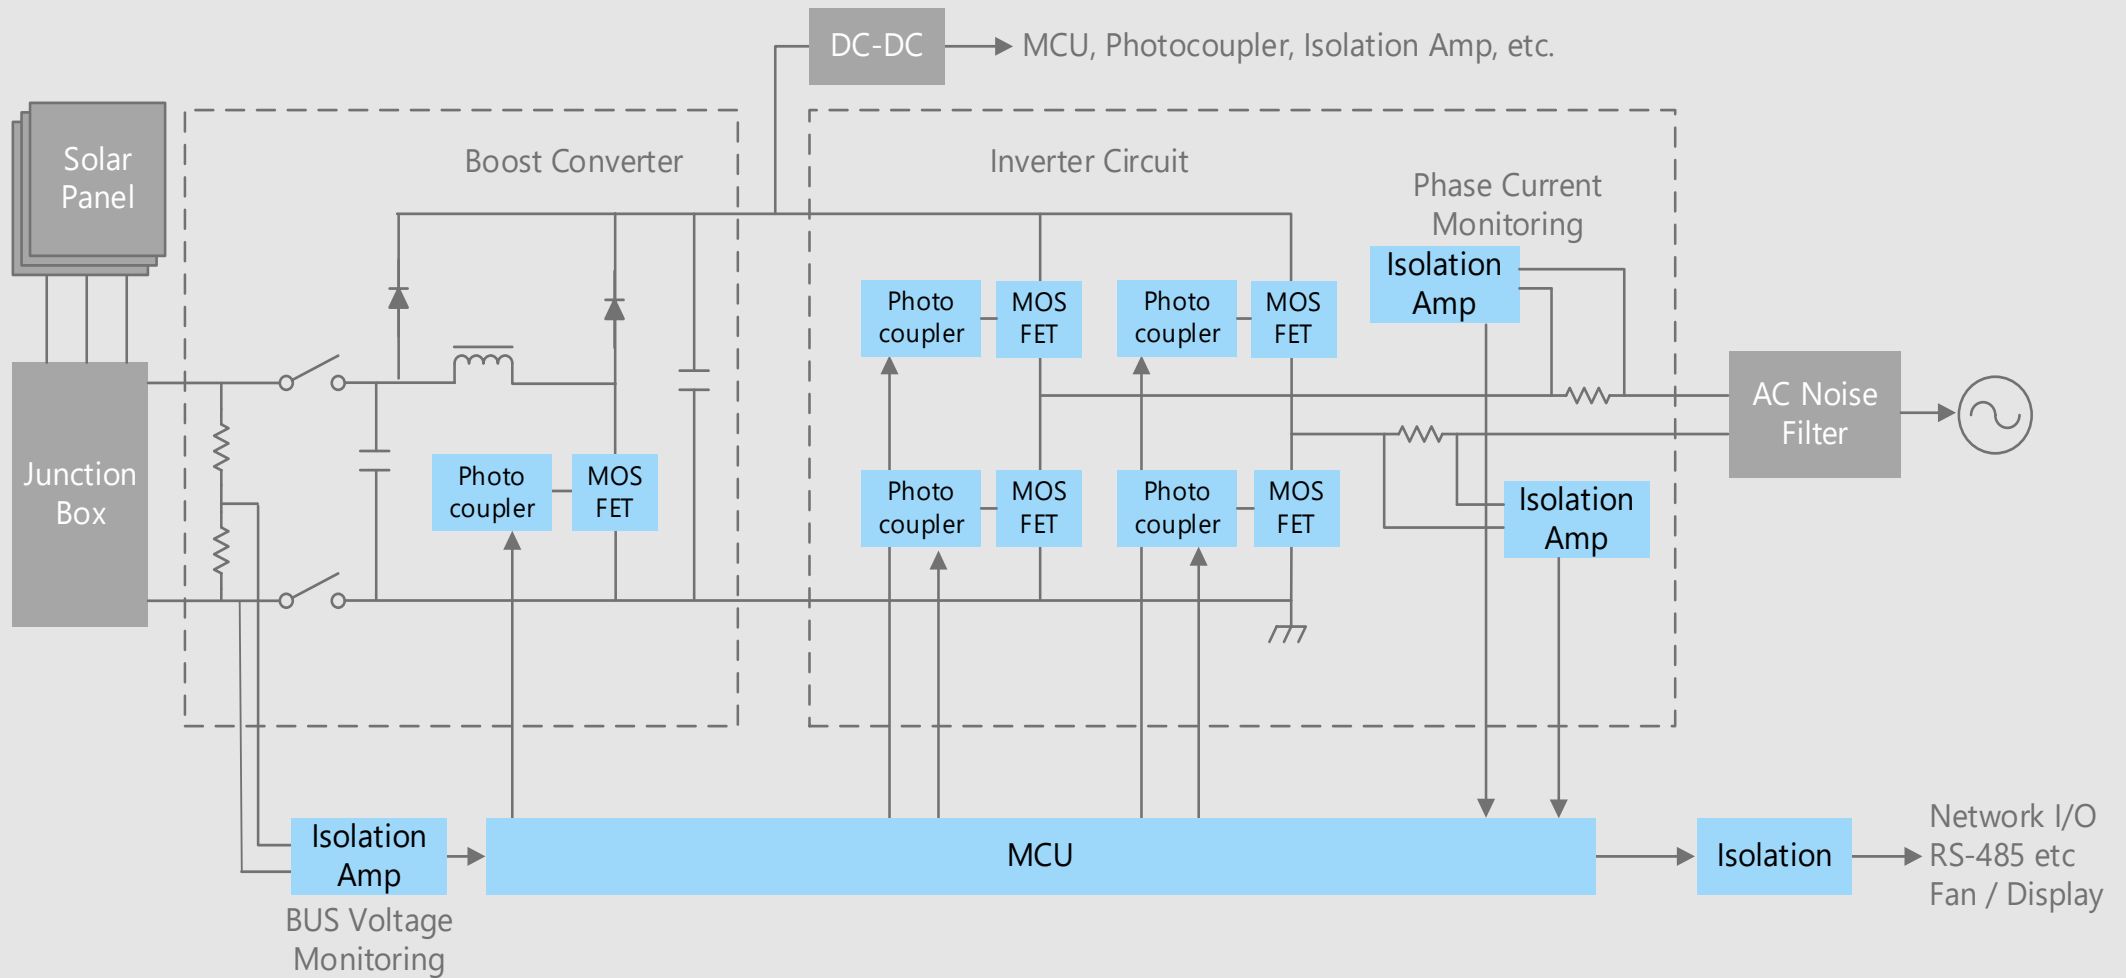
DC-DC

MCU, Photocoupler, Isolation Amp, etc.

Solar Panel

Boost Converter

Inverter Circuit

Phase Current Monitoring

Isolation Amp

Photo coupler

MOS FET

Photo coupler

MOS FET

Junction Box

Photo coupler

MOS FET

AC Noise Filter

Photo coupler

MOS FET

Photo coupler

MOS FET

Isolation Amp

Isolation Amp

MCU

Isolation

Network I/O
RS-485 etc
Fan / Display

BUS Voltage Monitoring